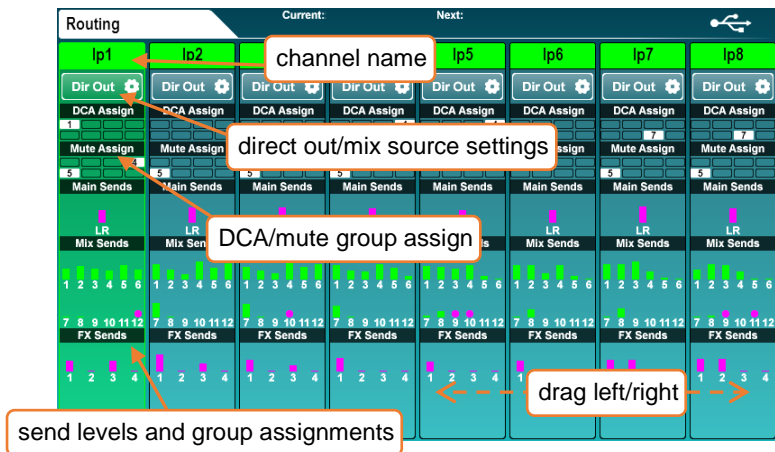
Routing
Current:
Next:

Ip1
Ip2
Ip5
Ip6
Ip7
Ip8

channel name

Dir Out
Dir Out
Dir Out
Dir Out
Dir Out
Dir Out
Dir Out
Dir Out

DCA Assign
DCA Assign
DCA Assign
DCA Assign
DCA Assign
DCA Assign
DCA Assign

1
7
7

direct out/mix source settings

Mute Assign
Mute Assign
Mute Assign
Mute Assign

5
5
5
5
5

Main Sends
Main Sends
Main Sends
Main Sends
Main Sends
Main Sends
Main Sends

LR
LR
LR
LR

Mix Sends
Mix Sends
Mix Sends
Mix Sends

DCA/mute group assign

1 2 3 4 5 6
1 2 3 4 5 6
1 2 3 4 5 6
1 2 3 4 5 6
1 2 3 4 5 6
1 2 3 4 5 6
1 2 3 4 5 6
1 2 3 4 5 6

7 8 9 10 11 12
7 8 9 10 11 12
7 8 9 10 11 12
7 8 9 10 11 12
7 8 9 10 11 12
7 8 9 10 11 12
7 8 9 10 11 12
7 8 9 10 11 12

FX Sends
FX Sends
FX Sends
FX Sends
FX Sends
FX Sends
FX Sends
FX Sends

1 2 3 4
1 2 3 4
1 2 3 4
1 2 3 4
1 2 3 4

drag left/right

send levels and group assignments